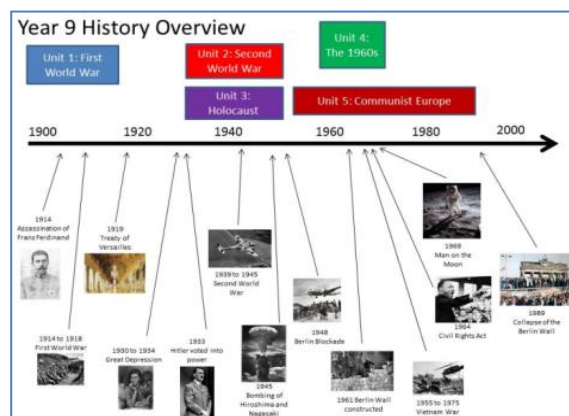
Year 9 History Overview

Unit 1: First World War

Unit 2: Second World War

Unit 3: Holocaust

Unit 4: The 1960s

Unit 5: Communist Europe

1900 1920 1940 1960 1980 2000

1914 Assassination of Franz Ferdinand

1914 to 1918 First World War

1919 Treaty of Versailles

1930 to 1934 Great Depression

1933 Hitler voted into power

1939 to 1945 Second World War

1945 Bombing of Hiroshima and Nagasaki

1948 Berlin Blockade

1961 Berlin Wall constructed

1955 to 1975 Vietnam War

1964 Civil Rights Act

1969 Man on the Moon

1989 Collapse of the Berlin Wall